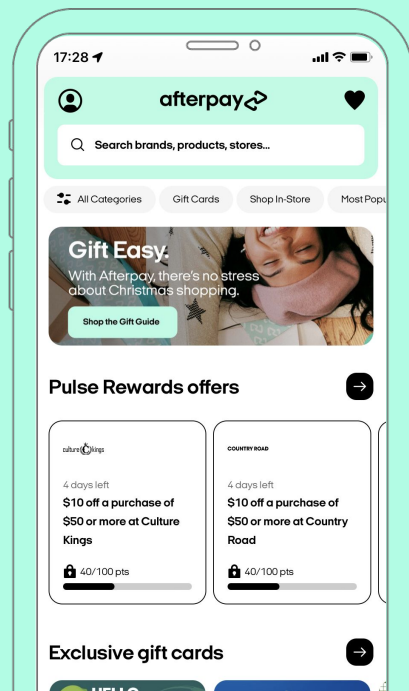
17:28

afterpay

Search brands, products, stores...

All Categories Gift Cards Shop In-Store Most Popu

Gift Easy.
With Afterpay, there's no stress about Christmas shopping.

Shop the Gift Guide

Pulse Rewards offers

culture kings

4 days left
$10 off a purchase of $50 or more at Culture Kings

40/100 pts

COUNTRY ROAD

4 days left
$10 off a purchase of $50 or more at Country Road

40/100 pts

Exclusive gift cards

HELLO